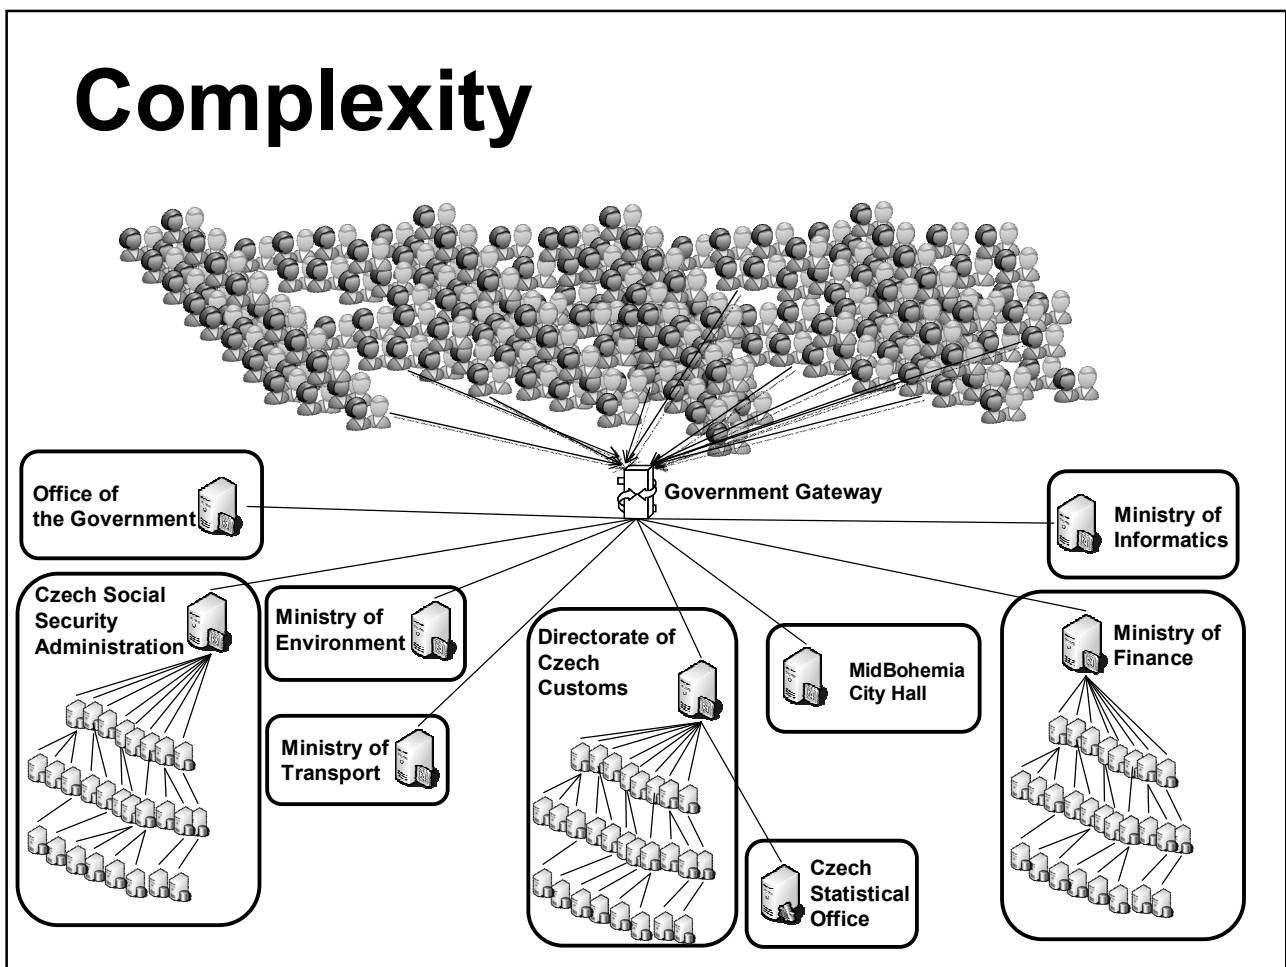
Complexity

Government Gateway

Office of the Government

Ministry of Informatics

Czech Social Security Administration

Ministry of Environment

Directorate of Czech Customs

MidBohemia City Hall

Ministry of Finance

Ministry of Transport

Czech Statistical Office